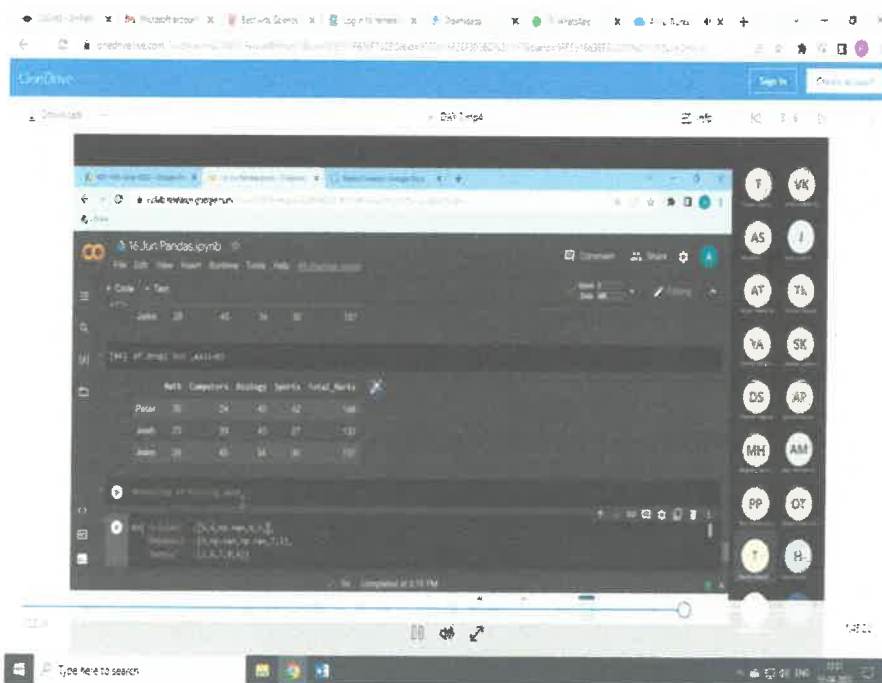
OneDrive

Sign in

Download

Day 1.mp4

16 Jun Pandas.ipynb

File Edit View Insert Runtime Tools Help

+ Code + Text

Comment Share

John 28 45 34 30 137

[ ] df.drop( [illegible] axis=0)

Math Computers Biology Sports Total_Marks

Peter 30 24 40 42 146

Jenh 25 39 41 27 132

John 28 45 34 30 137

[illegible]

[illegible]

Completed at 3:19 PM

T VK AS J AT TA VA SK DS AP MH AM PP OT T H

Type here to search

ENG